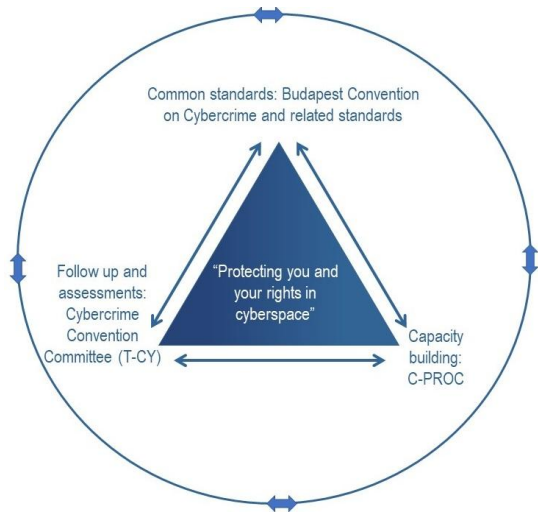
Common standards: Budapest Convention on Cybercrime and related standards

"Protecting you and your rights in cyberspace"

Follow up and assessments: Cybercrime Convention Committee (T-CY)

Capacity building: C-PROC